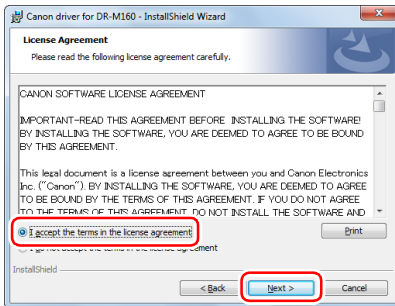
Canon driver for DR-M160 - InstallShield Wizard

License Agreement

Please read the following license agreement carefully.

CANON SOFTWARE LICENSE AGREEMENT

IMPORTANT-READ THIS AGREEMENT BEFORE INSTALLING THE SOFTWARE! BY INSTALLING THE SOFTWARE, YOU ARE DEEMED TO AGREE TO BE BOUND BY THIS AGREEMENT.

This legal document is a license agreement between you and Canon Electronics Inc. ("Canon"). BY INSTALLING THE SOFTWARE, YOU ARE DEEMED TO AGREE TO BE BOUND BY THE TERMS OF THIS AGREEMENT. IF YOU DO NOT AGREE TO THE TERMS OF THIS AGREEMENT, DO NOT INSTALL THE SOFTWARE AND

I accept the terms in the license agreement

Print

I do not accept the terms in the license agreement

InstallShield

< Back

Next >

Cancel